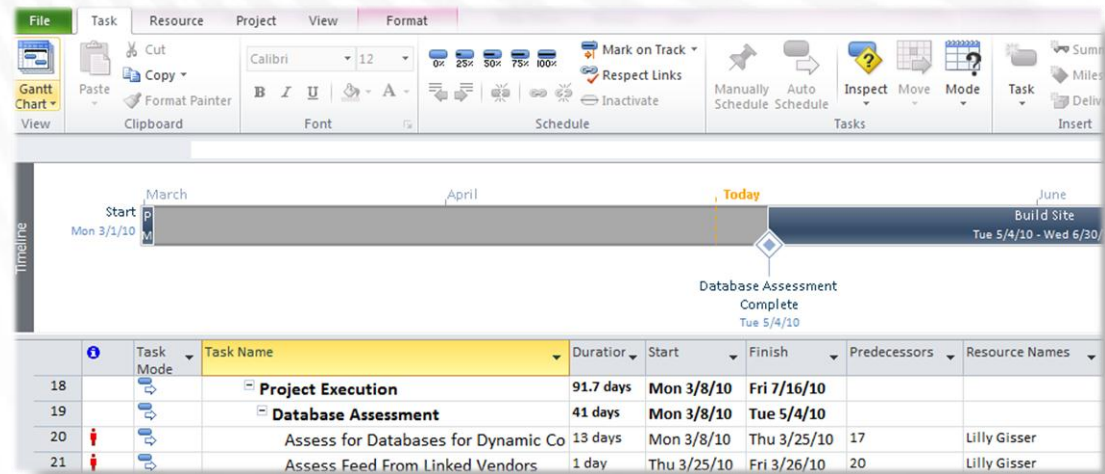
File Task Resource Project View Format

Gantt Chart View

Paste Cut Copy Format Painter Clipboard

Calibri 12 B I U A Font

0% 25% 50% 75% 100% Mark on Track Respect Links Inactivate Schedule

Manually Schedule Auto Schedule Inspect Move Mode Tasks

Task Summ Miles Deliv Insert

Timeline

March April Today June

Start Mon 3/1/10

P M

Build Site Tue 5/4/10 - Wed 6/30/

Database Assessment Complete Tue 5/4/10

| | | Task Mode | Task Name | Duration | Start | Finish | Predecessors | Resource Names |
|---|---|---|---|---|---|---|---|---|
| 18 | | | Project Execution | 91.7 days | Mon 3/8/10 | Fri 7/16/10 | | |
| 19 | | | Database Assessment | 41 days | Mon 3/8/10 | Tue 5/4/10 | | |
| 20 | | | Assess for Databases for Dynamic Co | 13 days | Mon 3/8/10 | Thu 3/25/10 | 17 | Lilly Gisser |
| 21 | | | Assess Feed From Linked Vendors | 1 day | Thu 3/25/10 | Fri 3/26/10 | 20 | Lilly Gisser |